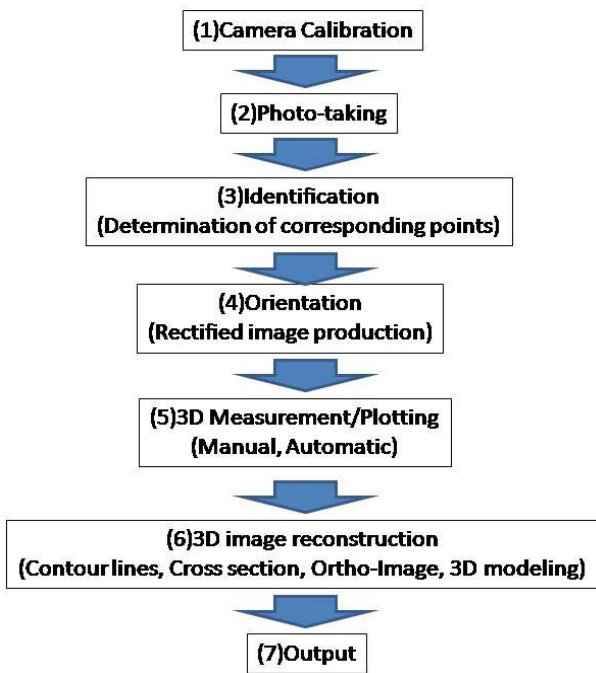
(1)Camera Calibration

(2)Photo-taking

(3)Identification
(Determination of corresponding points)

(4)Orientation
(Rectified image production)

(5)3D Measurement/Plotting
(Manual, Automatic)

(6)3D image reconstruction
(Contour lines, Cross section, Ortho-Image, 3D modeling)

(7)Output